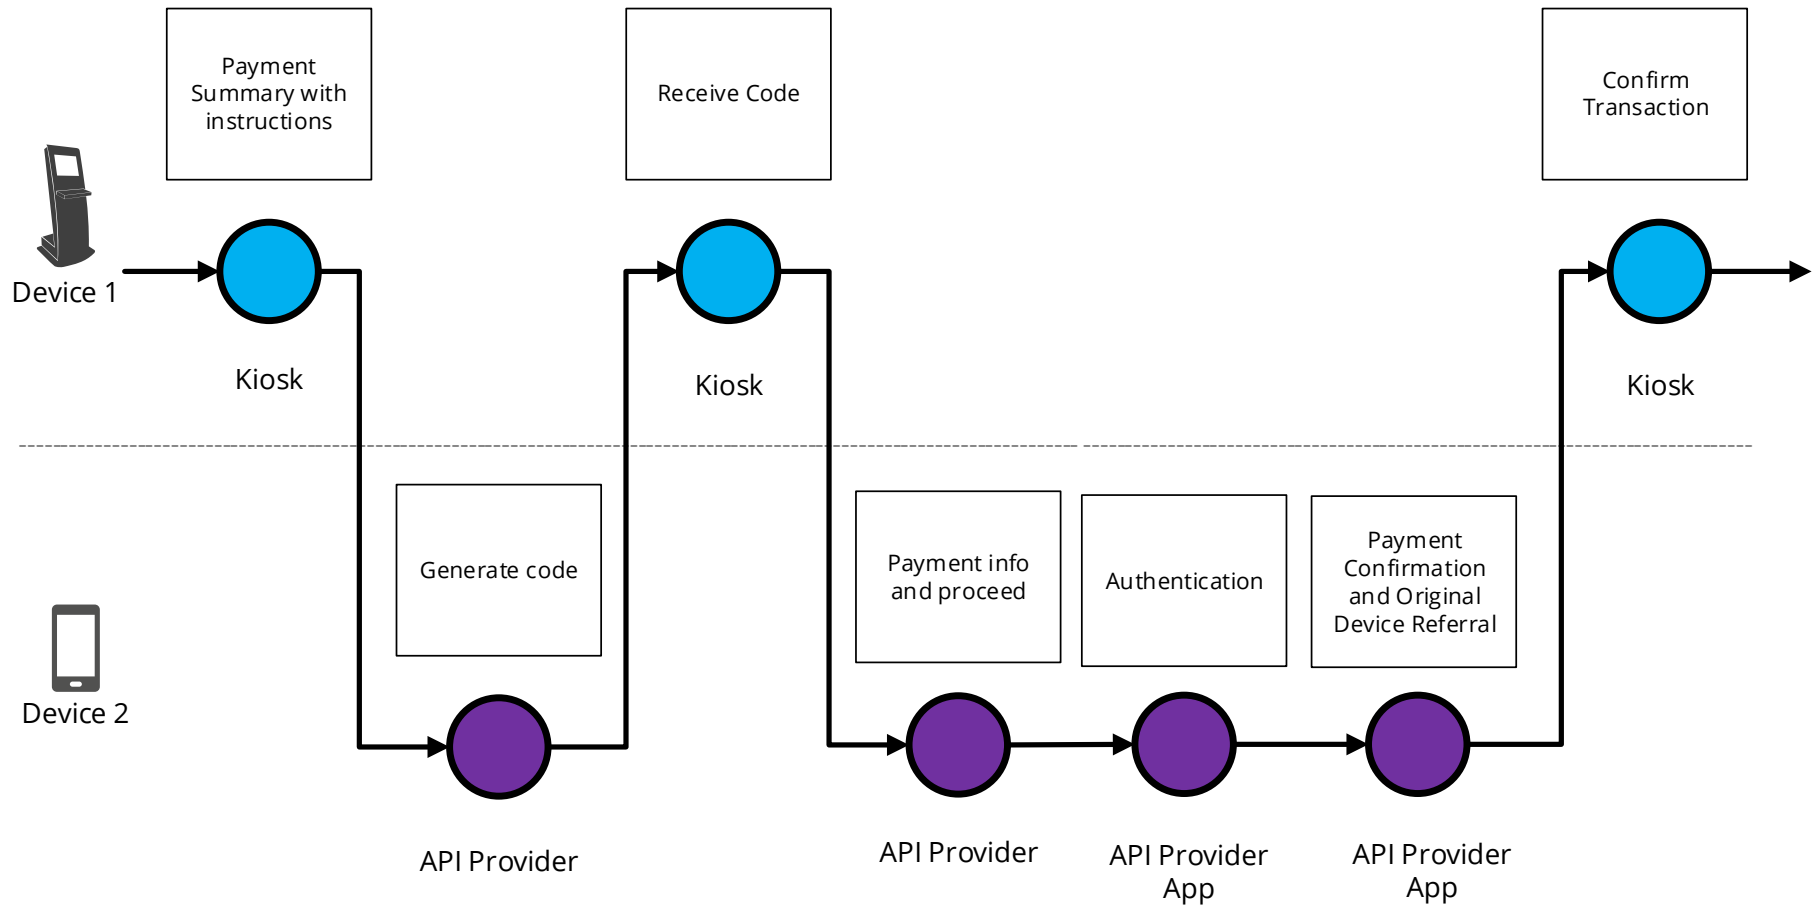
Payment Summary with instructions

Receive Code

Confirm Transaction

Device 1

Kiosk

Kiosk

Kiosk

Generate code

Payment info and proceed

Authentication

Payment Confirmation and Original Device Referral

Device 2

API Provider

API Provider

API Provider App

API Provider App